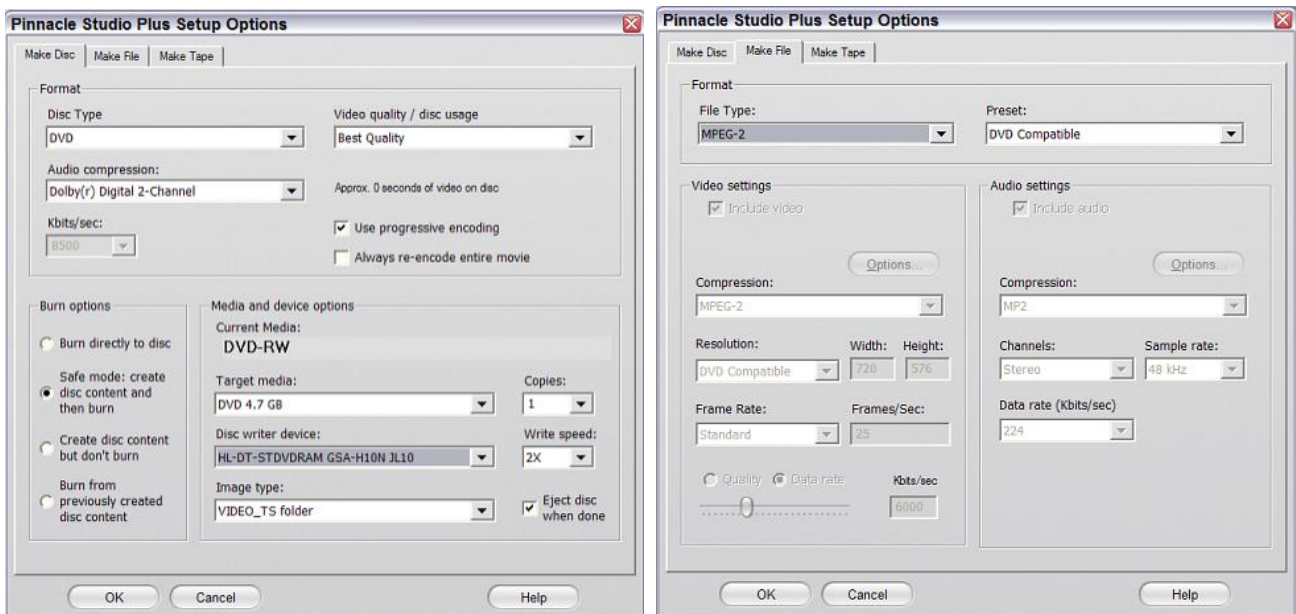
Pinnacle Studio Plus Setup Options

Make Disc | Make File | Make Tape

Format

Disc Type
DVD

Video quality / disc usage
Best Quality

Audio compression:
Dolby(r) Digital 2-Channel

Approx. 0 seconds of video on disc

Kbits/sec:
8500

Use progressive encoding

Always re-encode entire movie

Burn options

Burn directly to disc

Safe mode: create disc content and then burn

Create disc content but don't burn

Burn from previously created disc content

Media and device options

Current Media:
DVD-RW

Target media:
DVD 4.7 GB

Copies:
1

Disc writer device:
HL-DT-STDVDRAM GSA-H10N JL10

Write speed:
2X

Image type:
VIDEO_TS folder

Eject disc when done

OK

Cancel

Help

Pinnacle Studio Plus Setup Options

Make Disc | Make File | Make Tape

Format

File Type:
MPEG-2

Preset:
DVD Compatible

Video settings

Include video

Options...

Compression:
MPEG-2

Resolution:
DVD Compatible

Width:
720

Height:
576

Frame Rate:
Standard

Frames/Sec:
25

Quality

Data rate

Kbits/sec
6000

Audio settings

Include audio

Options...

Compression:
MP2

Channels:
Stereo

Sample rate:
48 kHz

Data rate (Kbits/sec)
224

OK

Cancel

Help